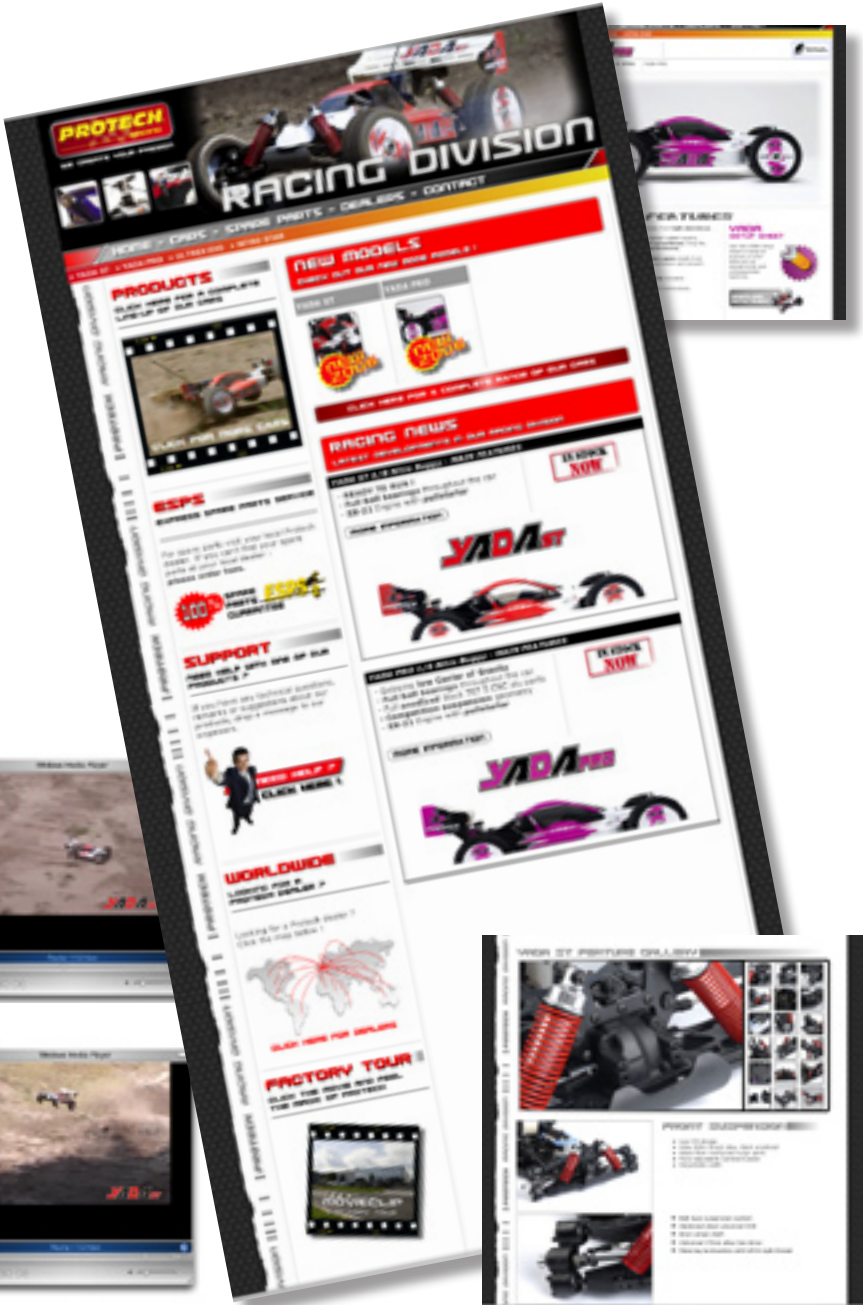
PROTECH

RACING DIVISION

HOME - CARS - SPARE PARTS - DEALERS - CONTACT

PRODUCTS
CLICK HERE FOR A COMPLETE LINE-UP OF OUR CARS

CLICK FOR MORE CARS

NEW MODELS
CHECK OUT OUR NEW 2008 MODELS !

YADA ST
YADA PRO

CLICK HERE FOR A COMPLETE RANGE OF OUR CARS

RACING NEWS

IN STOCK NOW

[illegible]
MORE INFORMATION

YADA ST

IN STOCK NOW

MORE INFORMATION

YADA PRO

ESPS
EXPRESS SPARE PARTS SERVICE

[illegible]

100% SPARE PARTS GUARANTEE
ESPS

SUPPORT
NEED HELP WITH ONE OF OUR PRODUCTS ?

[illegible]

NEED HELP ?
CLICK HERE !

WORLDWIDE
LOOKING FOR A PROTECH DEALER ?

Looking for a Protech dealer ? Click the map below !

CLICK HERE FOR DEALERS

FACTORY TOUR
CLICK THE IMAGE AND FEEL THE MAGIC OF PROTECH

FEATURES
YADA

Windows Media Player

YADA

Windows Media Player

YADA ST FEATURE GALLERY

FRONT SUSPENSION

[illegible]